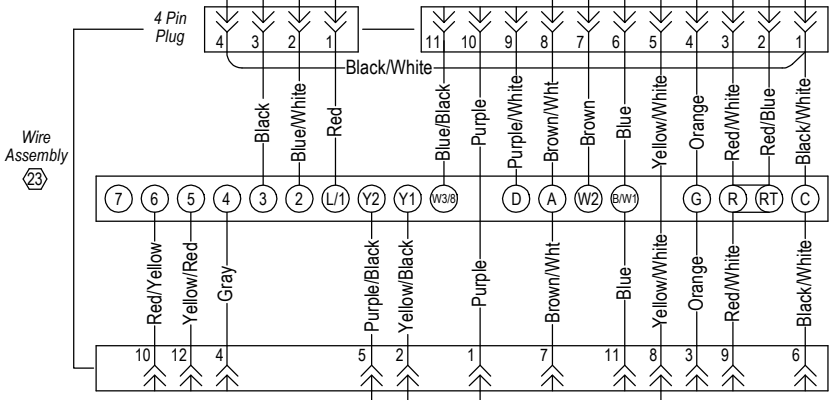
4 Pin Plug

4 3 2 1

11 10 9 8 7 6 5 4 3 2 1

Black/White

Black Blue/White Red Blue/Black Purple Purple/White Brown/Wht Brown Blue Yellow/White Orange Red/White Red/Blue Black/White

Wire Assembly 23

7 6 5 4 3 2 L/1 Y2 Y1 W3/8 D A W2 B/W1 G R RT C

Red/Yellow Yellow/Red Gray Purple/Black Yellow/Black Purple Brown/Wht Blue Yellow/White Orange Red/White Black/White

10 12 4 5 2 1 7 11 8 3 9 6